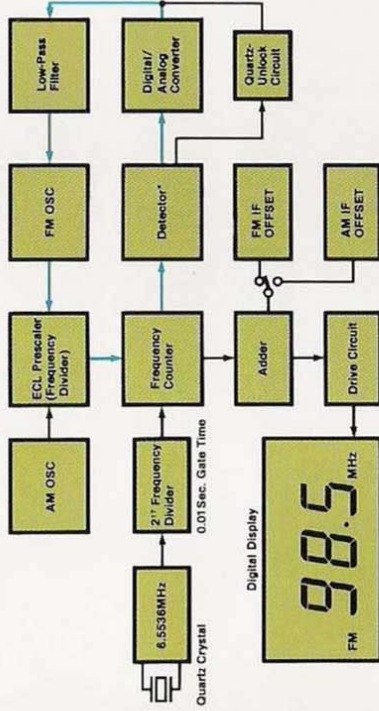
Low-Pass Filter

Digital/ Analog Converter

Quartz-Unlock Circuit

FM OSC

Detector*

FM IF OFFSET

AM IF OFFSET

ECL Prescaler (Frequency Divider)

Frequency Counter

Adder

Drive Circuit

AM OSC

$2^{17}$ Frequency Divider

0.01Sec. Gate Time

6.5536MHz

Quartz Crystal

Digital Display

FM 98.5 MHz